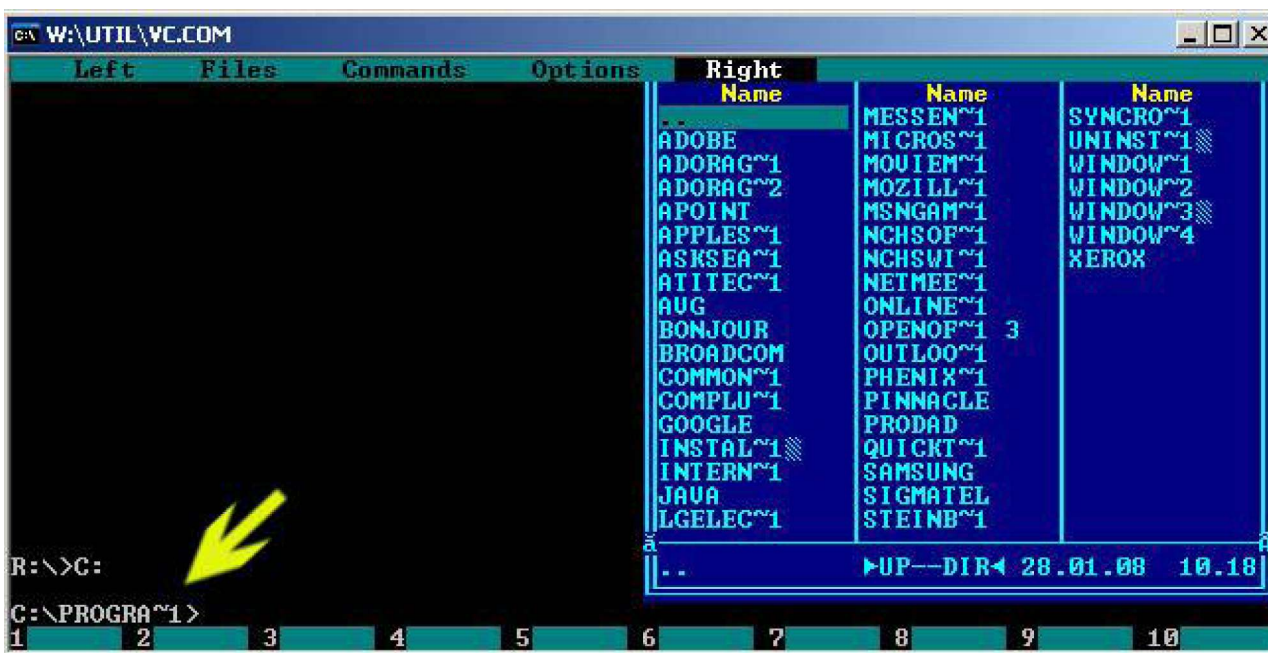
W:\UTIL\VC.COM

Left Files Commands Options Right

| Name | Name | Name |
|---|---|---|
| .. | MESSEN~1 | SYNCRO~1 |
| ADOBE | MICROS~1 | UNINST~1 |
| ADORAG~1 | MOVIEM~1 | WINDOW~1 |
| ADORAG~2 | MOZILL~1 | WINDOW~2 |
| APOINT | MSNGAM~1 | WINDOW~3 |
| APPLES~1 | NCHSOF~1 | WINDOW~4 |
| ASKSEA~1 | NCHSWI~1 | XEROX |
| ATITEC~1 | NETMEE~1 | |
| AVG | ONLINE~1 | |
| BONJOUR | OPENOF~1 3 | |
| BROADCOM | OUTLOO~1 | |
| COMMON~1 | PHENIX~1 | |
| COMPLU~1 | PINNACLE | |
| GOOGLE | PRODAD | |
| INSTAL~1 | QUICKT~1 | |
| INTERN~1 | SAMSUNG | |
| JAVA | SIGMATEL | |
| LGELEC~1 | STEINB~1 | |

.. ►UP--DIR◄ 28.01.08 10.18

R:\>C:

C:\PROGRA~1>

1 2 3 4 5 6 7 8 9 10